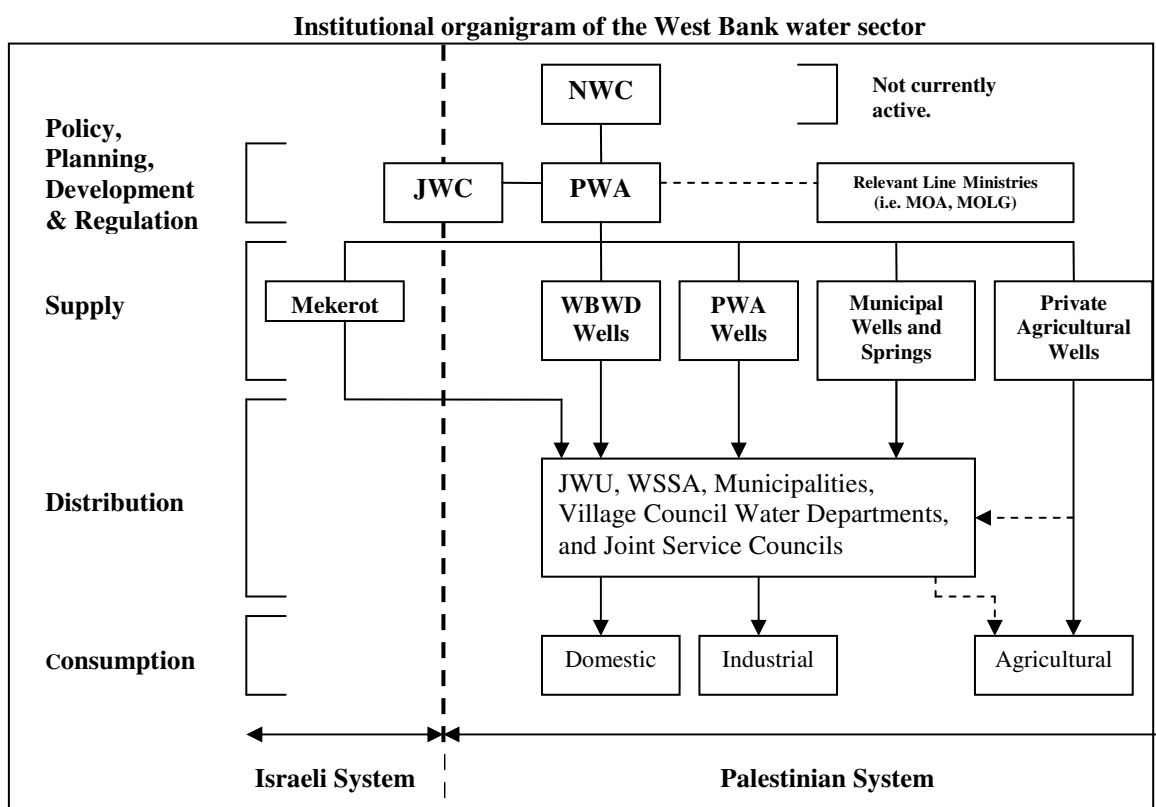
Institutional organigram of the West Bank water sector

Policy, Planning, Development & Regulation

NWC

Not currently active.

JWC

PWA

Relevant Line Ministries (i.e. MOA, MOLG)

Supply

Mekerot

WBWD Wells

PWA Wells

Municipal Wells and Springs

Private Agricultural Wells

Distribution

JWU, WSSA, Municipalities, Village Council Water Departments, and Joint Service Councils

Consumption

Domestic

Industrial

Agricultural

Israeli System

Palestinian System